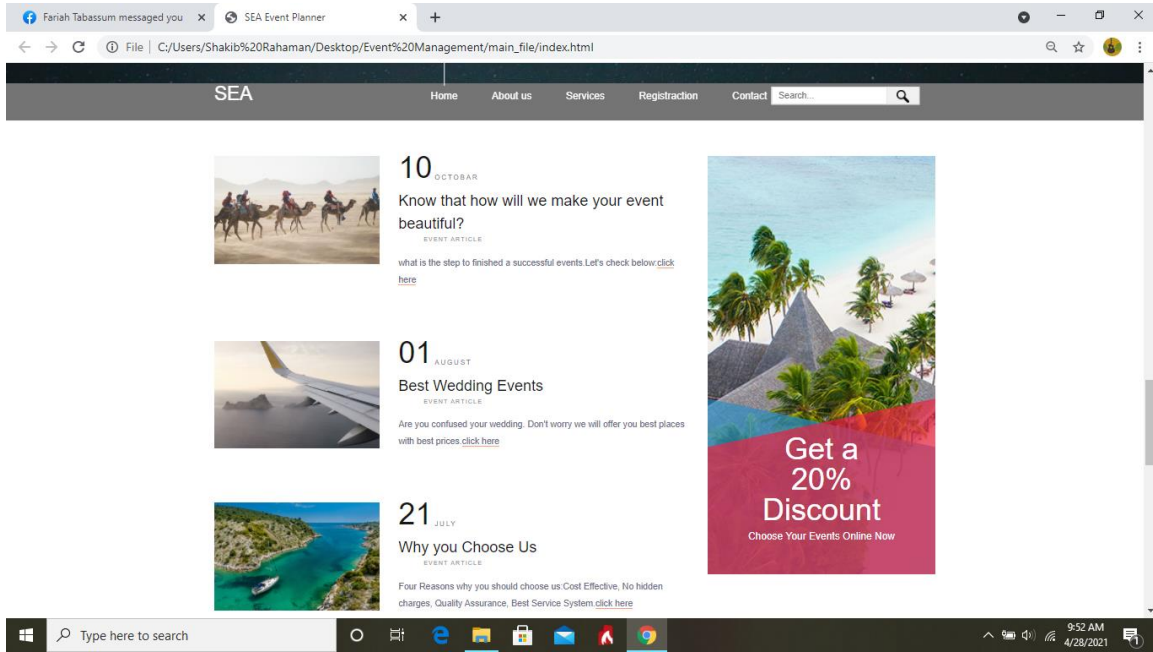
Fariah Tabassum messaged you ×
SEA Event Planner ×
+

File | C:/Users/Shakib%20Rahaman/Desktop/Event%20Management/main_file/index.html

SEA

Home
About us
Services
Registraction
Contact
Search...

10 OCTOBAR

Know that how will we make your event beautiful?

EVENT ARTICLE

what is the step to finished a successful events.Let's check below.click here

01 AUGUST

Best Wedding Events

EVENT ARTICLE

Are you confused your wedding. Don't worry we will offer you best places with best prices.click here

21 JULY

Why you Choose Us

EVENT ARTICLE

Four Reasons why you should choose us:Cost Effective, No hidden charges, Quality Assurance, Best Service System.click here

Get a 20% Discount

Choose Your Events Online Now

Type here to search

9:52 AM
4/28/2021